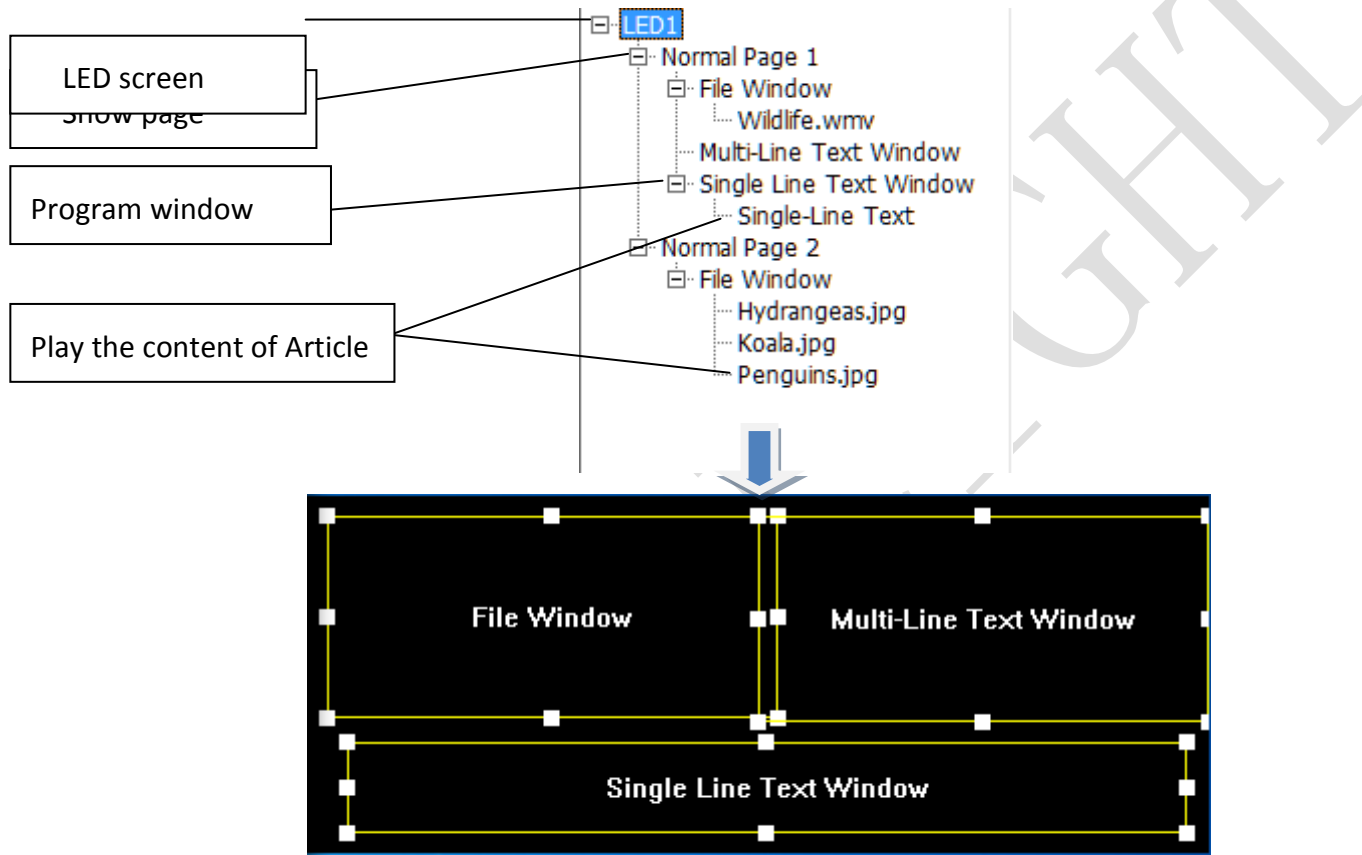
LED screen

Show page

Program window

Play the content of Article

LED1
Normal Page 1
File Window
Wildlife.wmv
Multi-Line Text Window
Single Line Text Window
Single-Line Text
Normal Page 2
File Window
Hydrangeas.jpg
Koala.jpg
Penguins.jpg

File Window

Multi-Line Text Window

Single Line Text Window